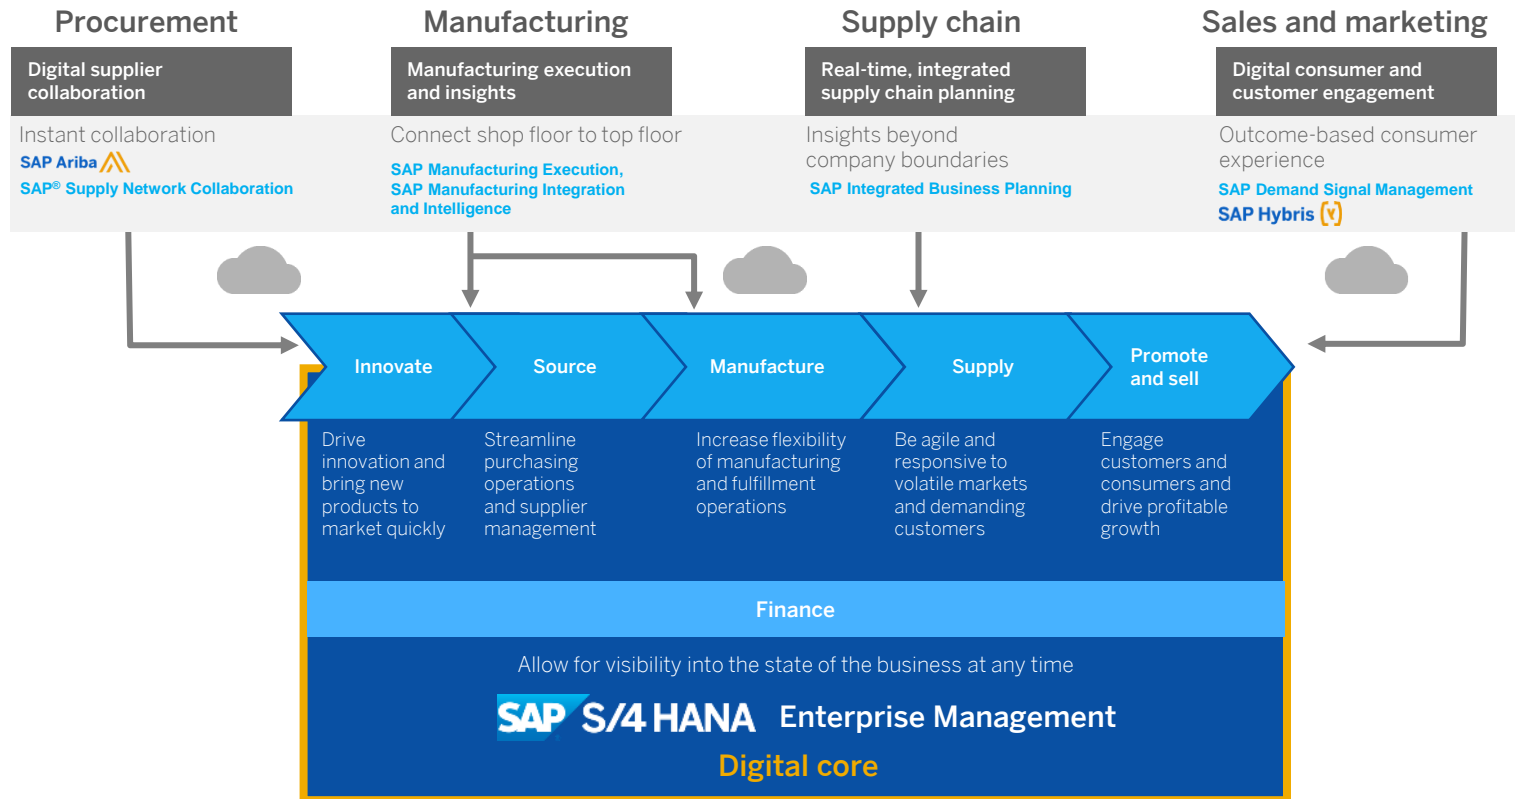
Procurement

Digital supplier collaboration

Instant collaboration

SAP Ariba

SAP® Supply Network Collaboration

Manufacturing

Manufacturing execution and insights

Connect shop floor to top floor

SAP Manufacturing Execution, SAP Manufacturing Integration and Intelligence

Supply chain

Real-time, integrated supply chain planning

Insights beyond company boundaries

SAP Integrated Business Planning

Sales and marketing

Digital consumer and customer engagement

Outcome-based consumer experience

SAP Demand Signal Management

SAP Hybris

Innovate

Source

Manufacture

Supply

Promote and sell

Drive innovation and bring new products to market quickly

Streamline purchasing operations and supplier management

Increase flexibility of manufacturing and fulfillment operations

Be agile and responsive to volatile markets and demanding customers

Engage customers and consumers and drive profitable growth

Finance

Allow for visibility into the state of the business at any time

SAP S/4 HANA Enterprise Management

Digital core